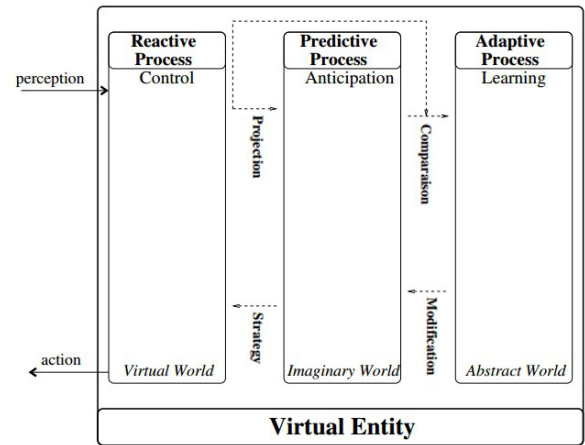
perception

Reactive Process
Control

Projection

Predictive Process
Anticipation

Comparaison

Adaptive Process
Learning

Strategy

Modification

action

Virtual World

Imaginary World

Abstract World

Virtual Entity